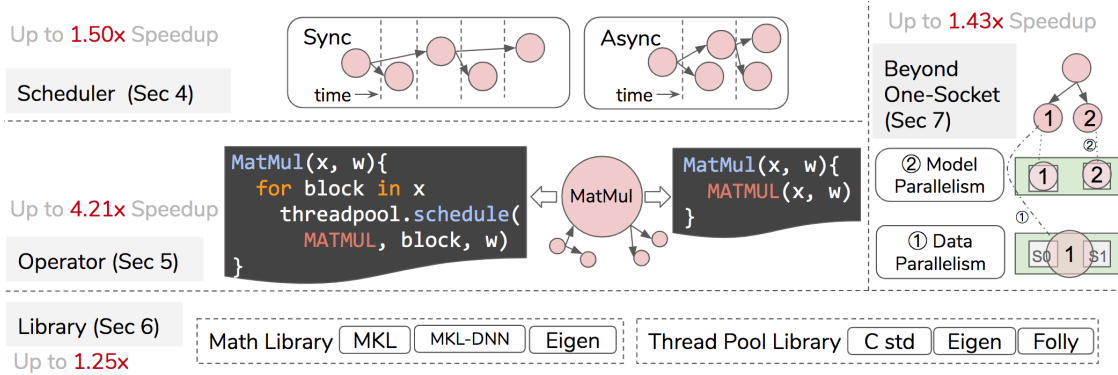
Up to 1.50x Speedup

Scheduler (Sec 4)

Sync

time

Async

time

Up to 1.43x Speedup

Beyond One-Socket (Sec 7)

1 2

② Model Parallelism

②

1 2

① Data Parallelism

①

S0 1 S1

Up to 4.21x Speedup

Operator (Sec 5)

MatMul(x, w){
  for block in x
    threadpool.schedule(
      MATMUL, block, w)
}

MatMul

MatMul(x, w){
  MATMUL(x, w)
}

Library (Sec 6)

Up to 1.25x

Math Library MKL MKL-DNN Eigen

Thread Pool Library C std Eigen Folly